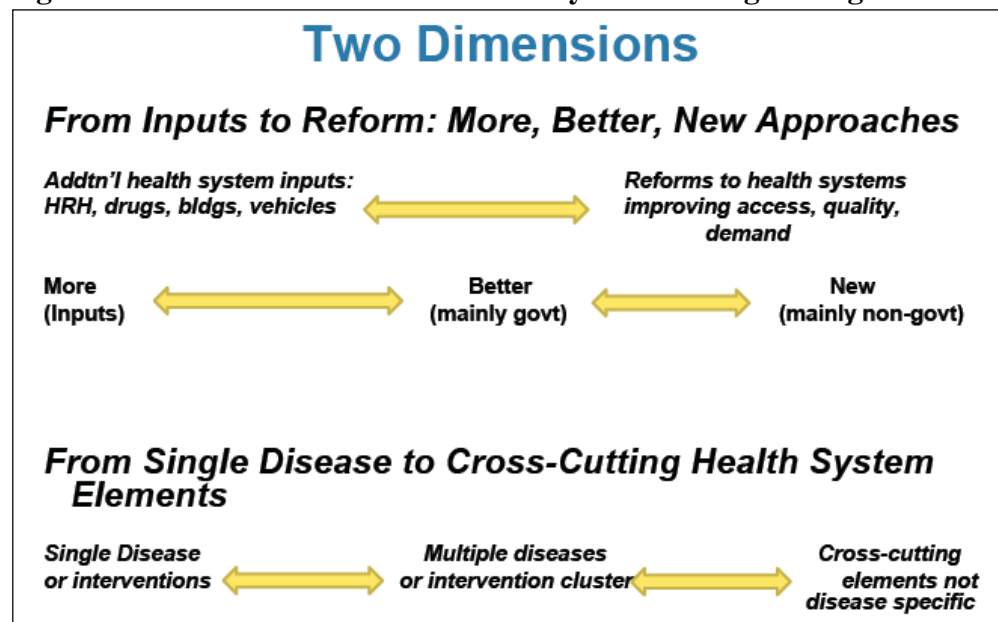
Two Dimensions

From Inputs to Reform: More, Better, New Approaches

Addtn'l health system inputs: HRH, drugs, bldgs, vehicles

Reforms to health systems improving access, quality, demand

More (Inputs)

Better (mainly govt)

New (mainly non-govt)

From Single Disease to Cross-Cutting Health System Elements

Single Disease or interventions

Multiple diseases or intervention cluster

Cross-cutting elements not disease specific